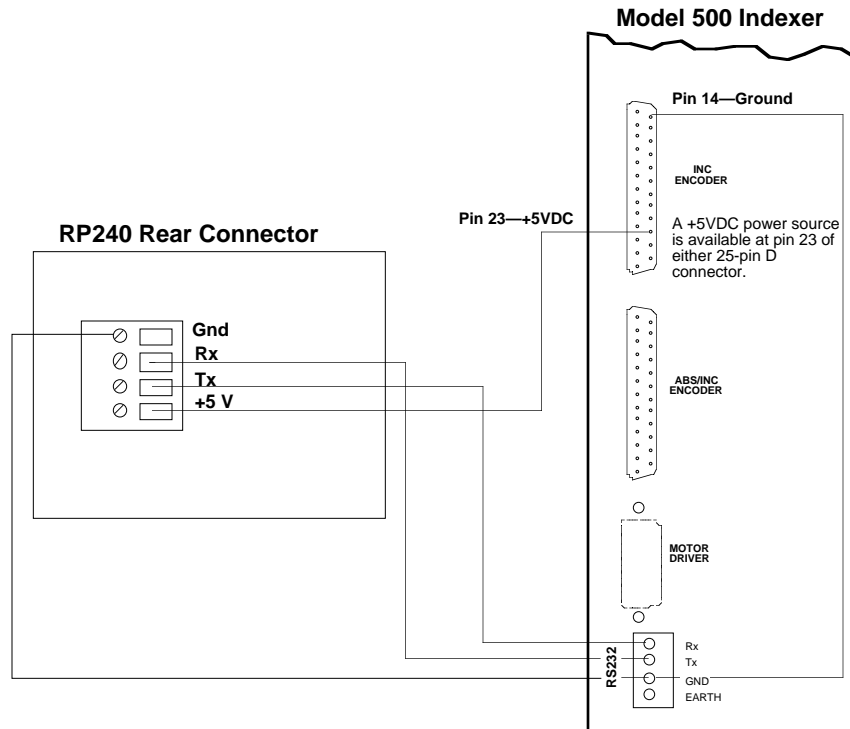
Model 500 Indexer

Pin 14—Ground

INC ENCODER

Pin 23—+5VDC

A +5VDC power source is available at pin 23 of either 25-pin D connector.

RP240 Rear Connector

Gnd

Rx

Tx

+5 V

ABS/INC ENCODER

MOTOR DRIVER

RS232

Rx

Tx

GND

EARTH